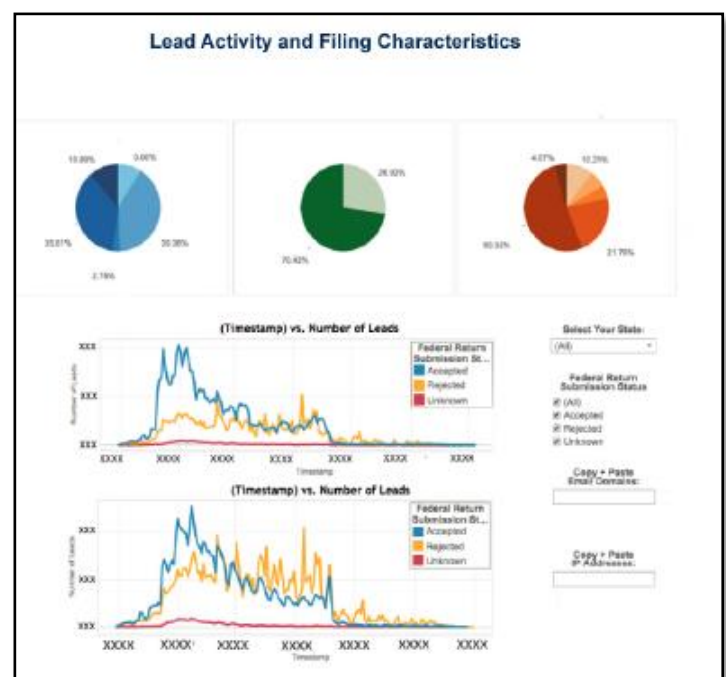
Lead Activity and Filing Characteristics

10.89%
0.00%
35.01%
2.76%
20.36%

26.93%
70.40%

4.07%
10.29%
60.93%
21.70%

(Timestamp) vs. Number of Leads

Federal Return Submission St...
Accepted
Rejected
Unknown

XXX
XXX
XXX
Number of Leads
XXXX XXXX XXXX XXXX XXXX XXXX XXXX
Timestamp

(Timestamp) vs. Number of Leads

Federal Return Submission St...
Accepted
Rejected
Unknown

XXX
XXX
XXX
Number of Leads
XXXX XXXX XXXX XXXX XXXX XXXX XXXX
Timestamp

Select Your State:
(All)

Federal Return Submission Status
(All)
Accepted
Rejected
Unknown

Copy + Paste Email Domains:

Copy + Paste IP Addresses: